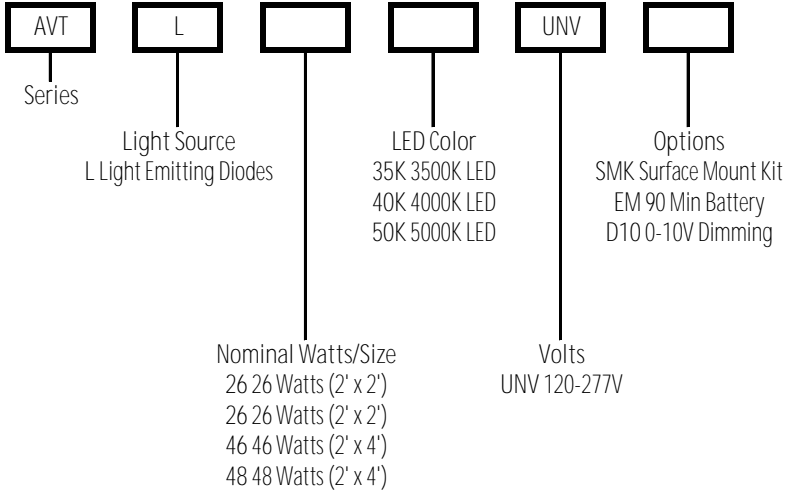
AVT

L

UNV

Series

Light Source
L Light Emitting Diodes

LED Color
35K 3500K LED
40K 4000K LED
50K 5000K LED

Options
SMK Surface Mount Kit
EM 90 Min Battery
D10 0-10V Dimming

Nominal Watts/Size
26 26 Watts (2' x 2')
26 26 Watts (2' x 2')
46 46 Watts (2' x 4')
48 48 Watts (2' x 4')

Volts
UNV 120-277V